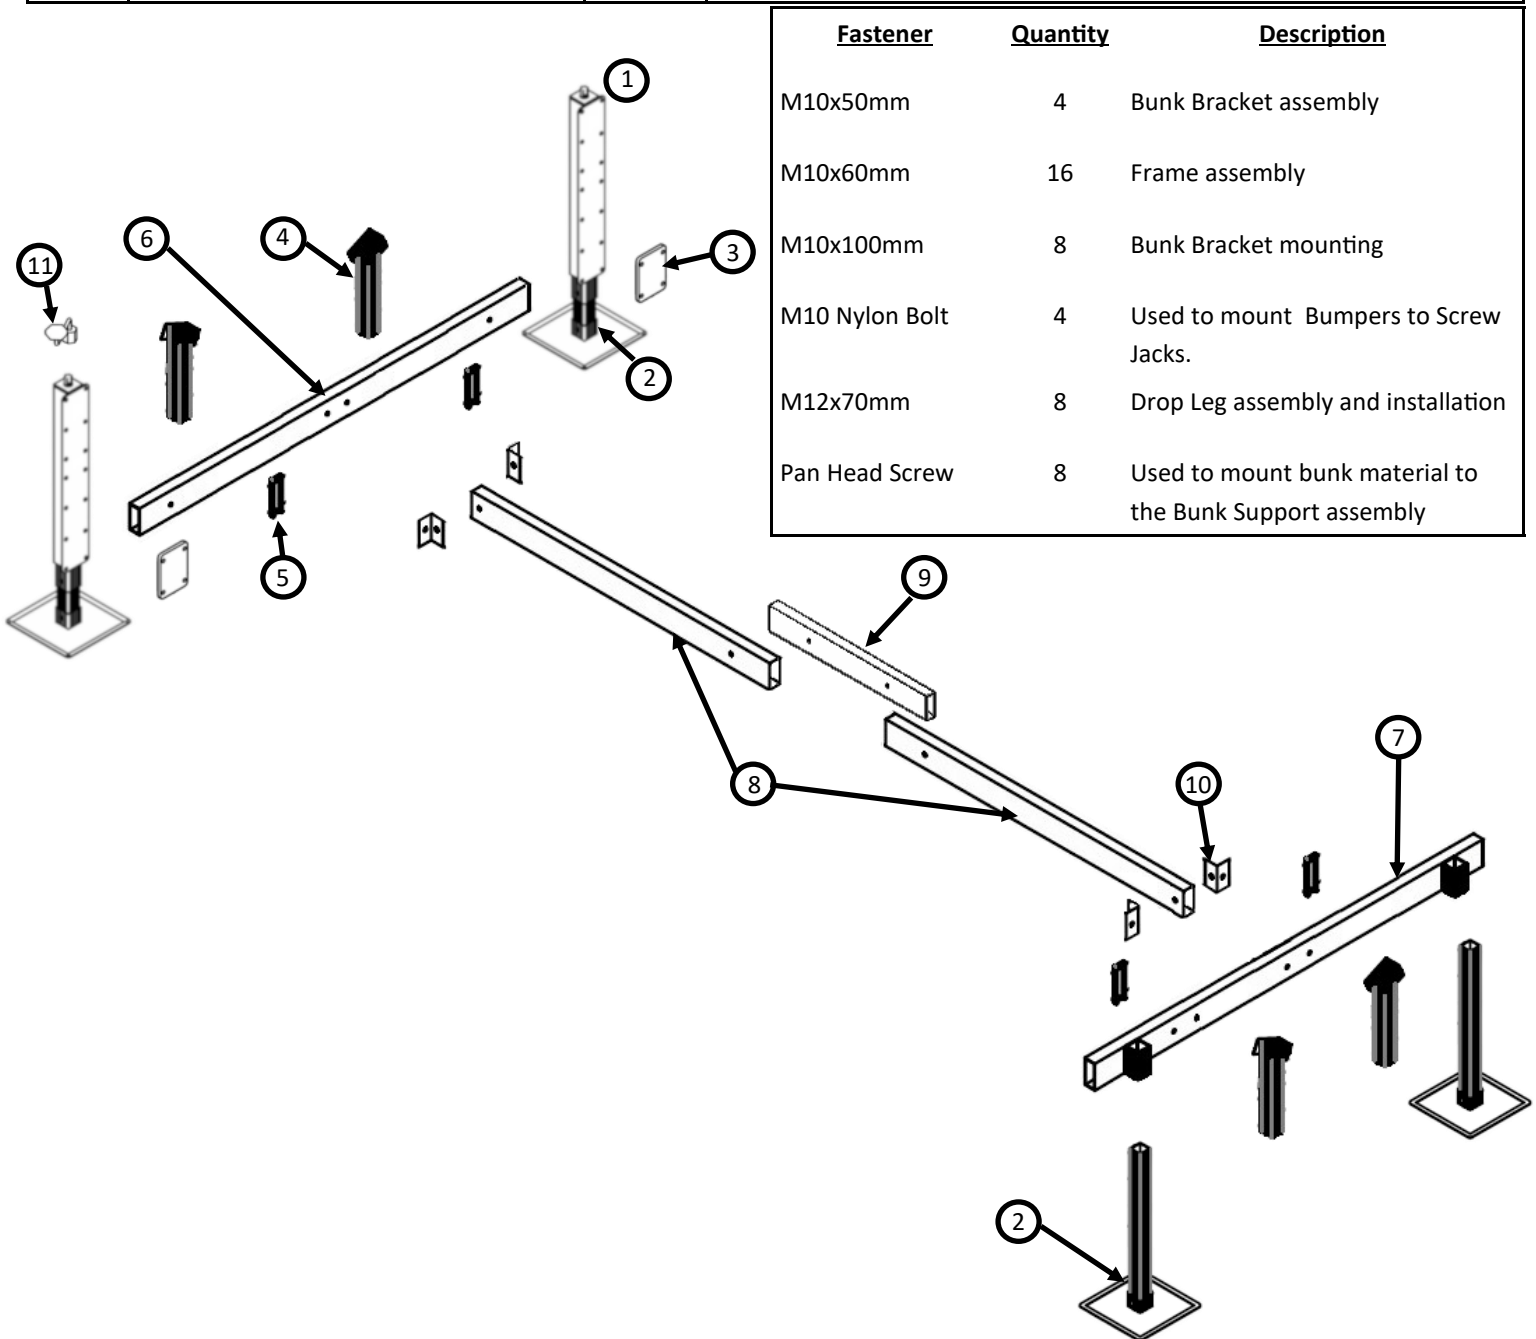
| Fastener | Quantity | Description |
|---|---|---|
| M10x50mm | 4 | Bunk Bracket assembly |
| M10x60mm | 16 | Frame assembly |
| M10x100mm | 8 | Bunk Bracket mounting |
| M10 Nylon Bolt | 4 | Used to mount Bumpers to Screw Jacks. |
| M12x70mm | 8 | Drop Leg assembly and installation |
| Pan Head Screw | 8 | Used to mount bunk material to the Bunk Support assembly |

1
11
6
4
3
2
5
9
8
10
7
2